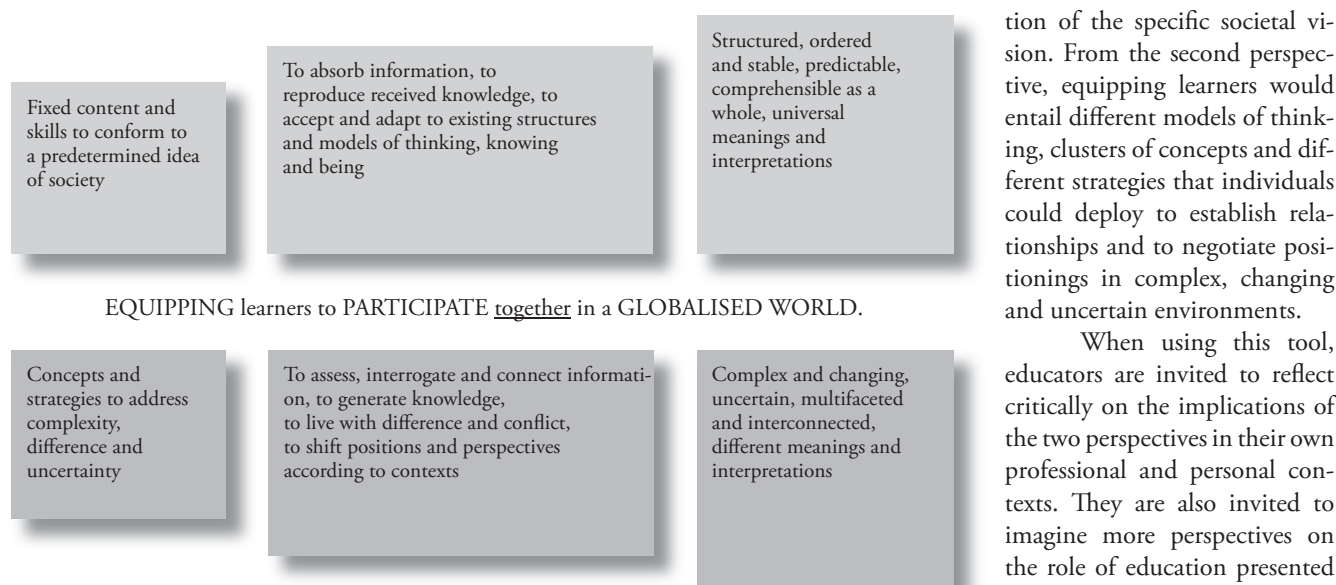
Fixed content and skills to conform to a predetermined idea of society

To absorb information, to reproduce received knowledge, to accept and adapt to existing structures and models of thinking, knowing and being

Structured, ordered and stable, predictable, comprehensible as a whole, universal meanings and interpretations

EQUIPPING learners to PARTICIPATE together in a GLOBALISED WORLD.

Concepts and strategies to address complexity, difference and uncertainty

To assess, interrogate and connect information, to generate knowledge, to live with difference and conflict, to shift positions and perspectives according to contexts

Complex and changing, uncertain, multifaceted and interconnected, different meanings and interpretations

tion of the specific societal vision. From the second perspective, equipping learners would entail different models of thinking, clusters of concepts and different strategies that individuals could deploy to establish relationships and to negotiate positionings in complex, changing and uncertain environments.

When using this tool, educators are invited to reflect critically on the implications of the two perspectives in their own professional and personal contexts. They are also invited to imagine more perspectives on the role of education presented